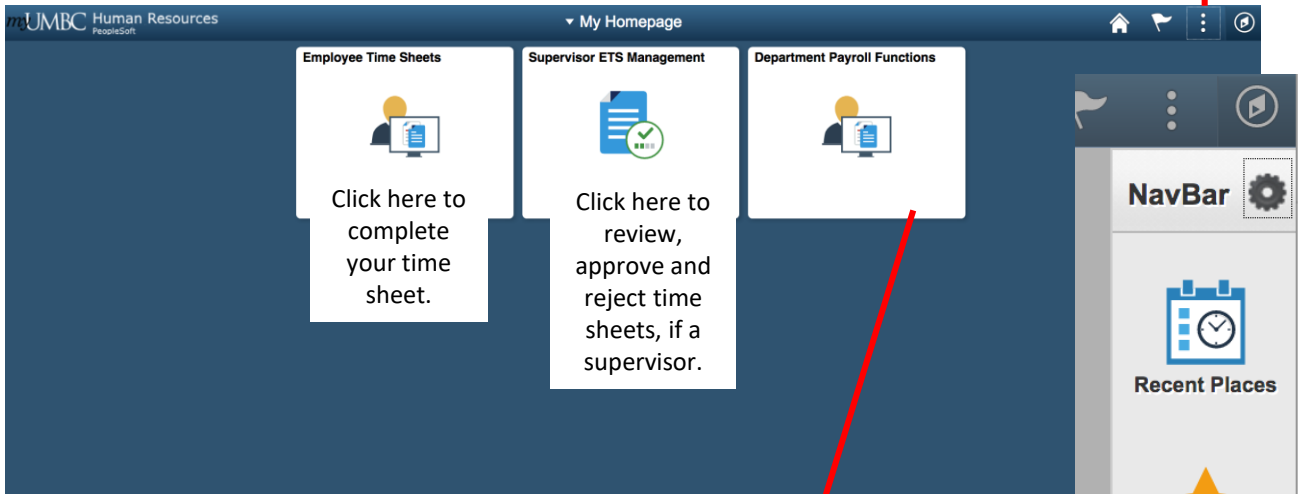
myUMBC Human Resources
PeopleSoft

▾ My Homepage

Employee Time Sheets

Supervisor ETS Management

Department Payroll Functions

Click here to complete your time sheet.

Click here to review, approve and reject time sheets, if a supervisor.

NavBar

Recent Places